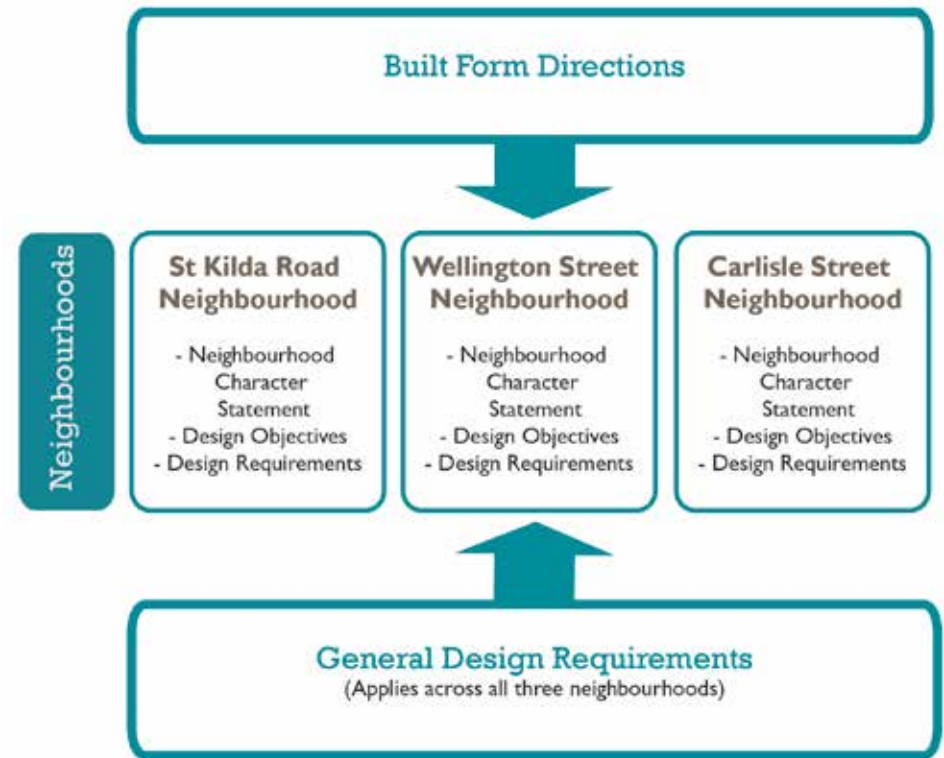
Built Form Directions

Neighbourhoods

St Kilda Road Neighbourhood

- Neighbourhood Character Statement
- Design Objectives
- Design Requirements

Wellington Street Neighbourhood

- Neighbourhood Character Statement
- Design Objectives
- Design Requirements

Carlisle Street Neighbourhood

- Neighbourhood Character Statement
- Design Objectives
- Design Requirements

General Design Requirements
(Applies across all three neighbourhoods)